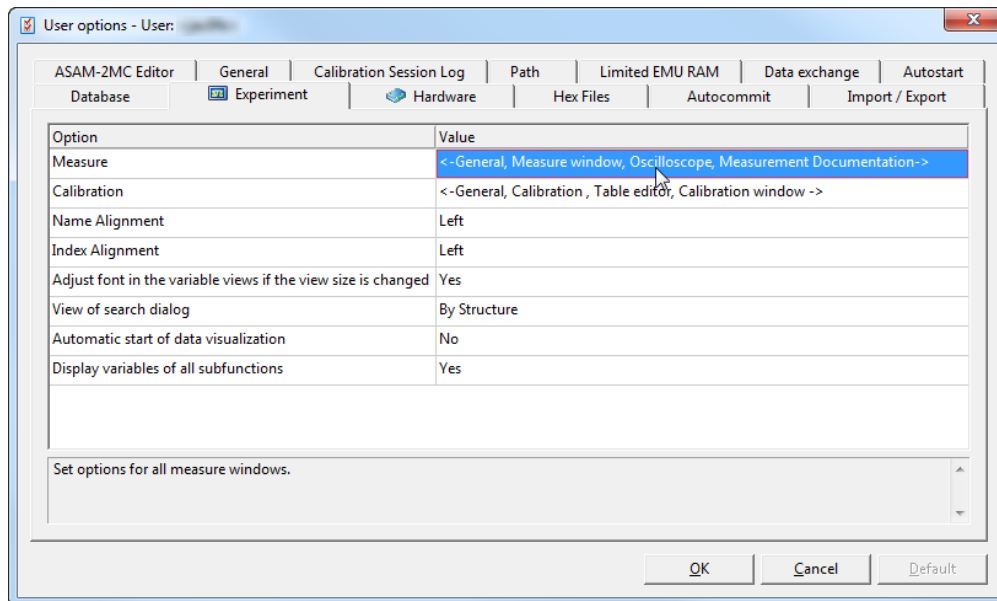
User options - User: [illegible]

ASAM-2MC Editor | General | Calibration Session Log | Path | Limited EMU RAM | Data exchange | Autostart
Database | Experiment | Hardware | Hex Files | Autocommit | Import / Export

| Option | Value |
|---|---|
| Measure | <-General, Measure window, Oscilloscope, Measurement Documentation-> |
| Calibration | <-General, Calibration , Table editor, Calibration window -> |
| Name Alignment | Left |
| Index Alignment | Left |
| Adjust font in the variable views if the view size is changed | Yes |
| View of search dialog | By Structure |
| Automatic start of data visualization | No |
| Display variables of all subfunctions | Yes |

Set options for all measure windows.

OK | Cancel | Default